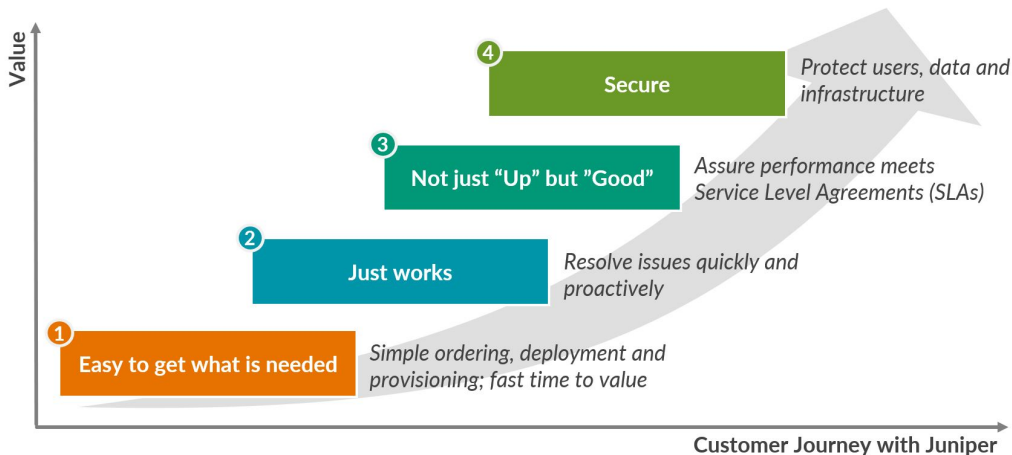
Value

4 Secure

Protect users, data and infrastructure

3 Not just “Up” but ”Good”

Assure performance meets Service Level Agreements (SLAs)

2 Just works

Resolve issues quickly and proactively

1 Easy to get what is needed

Simple ordering, deployment and provisioning; fast time to value

Customer Journey with Juniper